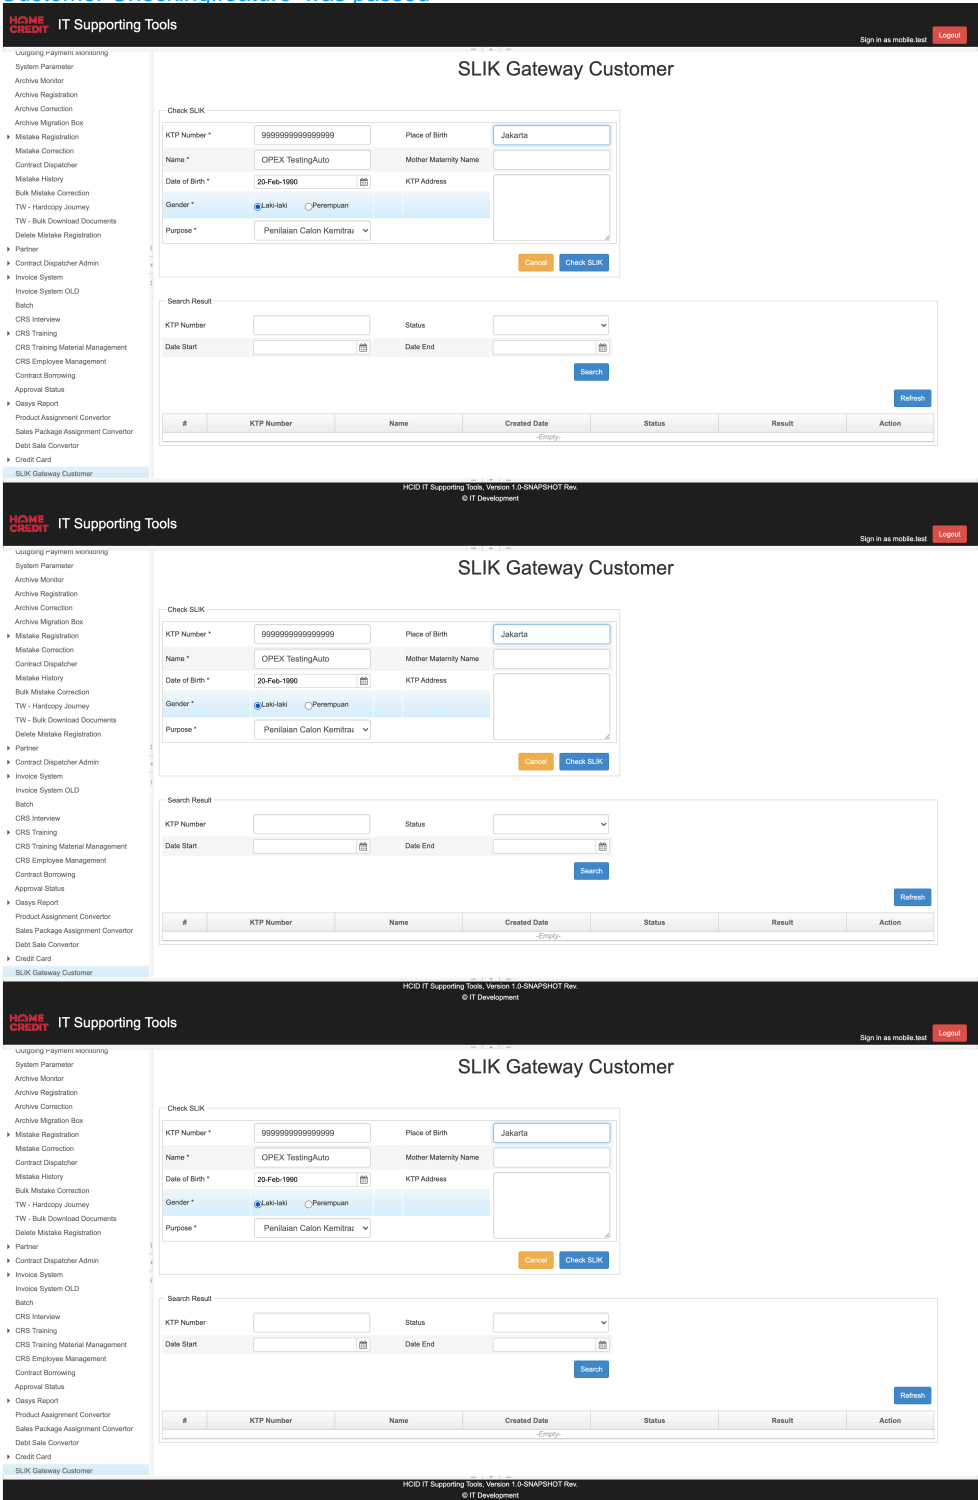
HOME CREDIT IT Supporting Tools

Sign in as mobile.test Logout

Outgoing Payment Monitoring
System Parameter
Archive Monitor
Archive Registration
Archive Correction
Archive Migration Box
Mistake Registration
Mistake Correction
Contract Dispatcher
Mistake History
Bulk Mistake Correction
TW - Hardcopy Journey
TW - Bulk Download Documents
Delete Mistake Registration
Partner
Contract Dispatcher Admin
Invoice System
Invoice System OLD
Batch
CRS Interview
CRS Training
CRS Training Material Management
CRS Employee Management
Contract Borrowing
Approval Status
Oasys Report
Product Assignment Convertor
Sales Package Assignment Convertor
Debt Sale Convertor
Credit Card
SLIK Gateway Customer

SLIK Gateway Customer

Check SLIK

KTP Number * 9999999999999999
Place of Birth Jakarta
Name * OPEX TestingAuto
Mother Maternity Name
Date of Birth * 20-Feb-1990
KTP Address
Gender * Laki-laki Perempuan
Purpose * Penilaian Calon Kemitra

Cancel Check SLIK

Search Result

KTP Number
Status
Date Start
Date End

Search

Refresh

| # | KTP Number | Name | Created Date | Status | Result | Action |
|---|---|---|---|---|---|---|
| -Empty- | | | | | | |

HCID IT Supporting Tools, Version 1.0-SNAPSHOT Rev.
© IT Development

HOME CREDIT IT Supporting Tools

Sign in as mobile.test Logout

Outgoing Payment Monitoring
System Parameter
Archive Monitor
Archive Registration
Archive Correction
Archive Migration Box
Mistake Registration
Mistake Correction
Contract Dispatcher
Mistake History
Bulk Mistake Correction
TW - Hardcopy Journey
TW - Bulk Download Documents
Delete Mistake Registration
Partner
Contract Dispatcher Admin
Invoice System
Invoice System OLD
Batch
CRS Interview
CRS Training
CRS Training Material Management
CRS Employee Management
Contract Borrowing
Approval Status
Oasys Report
Product Assignment Convertor
Sales Package Assignment Convertor
Debt Sale Convertor
Credit Card
SLIK Gateway Customer

SLIK Gateway Customer

Check SLIK

KTP Number * 9999999999999999
Place of Birth Jakarta
Name * OPEX TestingAuto
Mother Maternity Name
Date of Birth * 20-Feb-1990
KTP Address
Gender * Laki-laki Perempuan
Purpose * Penilaian Calon Kemitra

Cancel Check SLIK

Search Result

KTP Number
Status
Date Start
Date End

Search

Refresh

| # | KTP Number | Name | Created Date | Status | Result | Action |
|---|---|---|---|---|---|---|
| -Empty- | | | | | | |

HCID IT Supporting Tools, Version 1.0-SNAPSHOT Rev.
© IT Development

HOME CREDIT IT Supporting Tools

Sign in as mobile.test Logout

Outgoing Payment Monitoring
System Parameter
Archive Monitor
Archive Registration
Archive Correction
Archive Migration Box
Mistake Registration
Mistake Correction
Contract Dispatcher
Mistake History
Bulk Mistake Correction
TW - Hardcopy Journey
TW - Bulk Download Documents
Delete Mistake Registration
Partner
Contract Dispatcher Admin
Invoice System
Invoice System OLD
Batch
CRS Interview
CRS Training
CRS Training Material Management
CRS Employee Management
Contract Borrowing
Approval Status
Oasys Report
Product Assignment Convertor
Sales Package Assignment Convertor
Debt Sale Convertor
Credit Card
SLIK Gateway Customer

SLIK Gateway Customer

Check SLIK

KTP Number * 9999999999999999
Place of Birth Jakarta
Name * OPEX TestingAuto
Mother Maternity Name
Date of Birth * 20-Feb-1990
KTP Address
Gender * Laki-laki Perempuan
Purpose * Penilaian Calon Kemitra

Cancel Check SLIK

Search Result

KTP Number
Status
Date Start
Date End

Search

Refresh

| # | KTP Number | Name | Created Date | Status | Result | Action |
|---|---|---|---|---|---|---|
| -Empty- | | | | | | |

HCID IT Supporting Tools, Version 1.0-SNAPSHOT Rev.
© IT Development